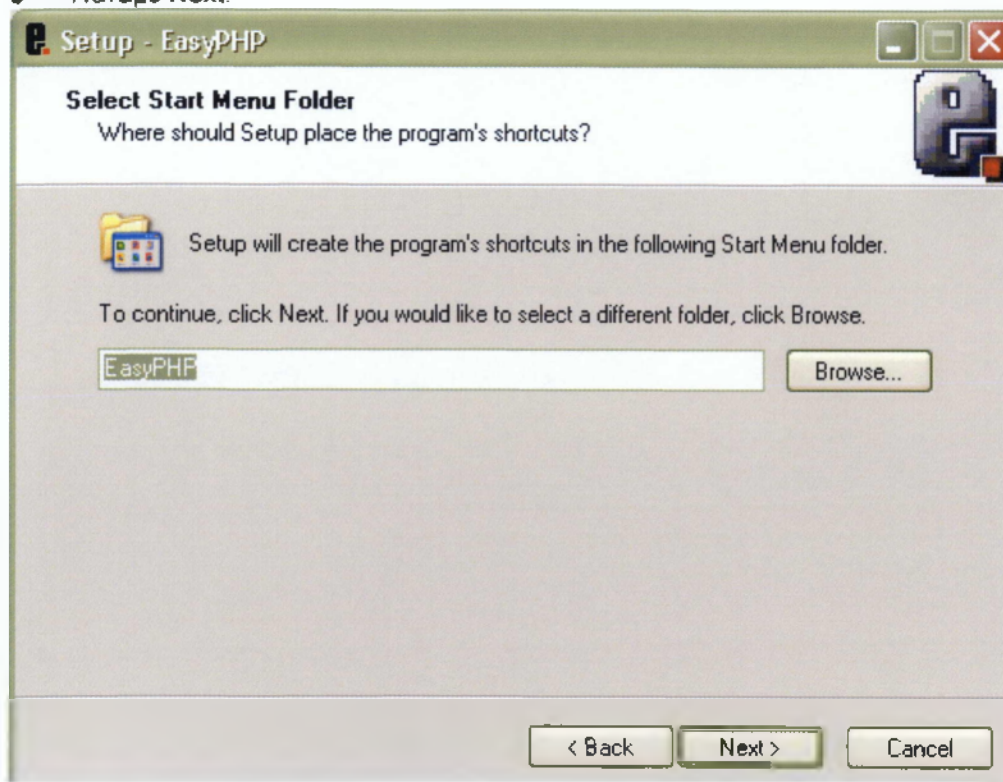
Setup - EasyPHP

Select Start Menu Folder
Where should Setup place the program's shortcuts?

Setup will create the program's shortcuts in the following Start Menu folder.

To continue, click Next. If you would like to select a different folder, click Browse.

EasyPHP

Browse...

< Back

Next >

Cancel